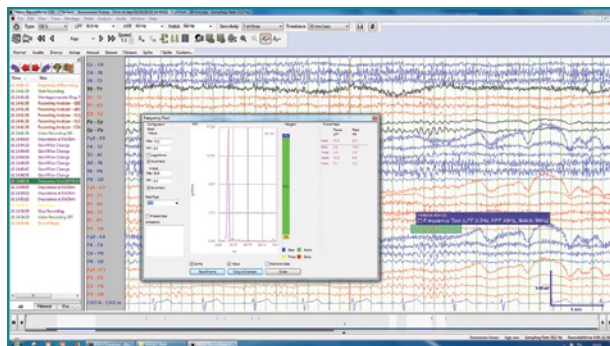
File Edit View Trace Montage Notes Analysis Audio Window Help

Type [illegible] LFF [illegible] HFF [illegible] Notch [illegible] Sensitivity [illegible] Timebase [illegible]

Normal Audio Emory Artrep Annual Seizure Tfr/sens Spike Custom

Time Title

Frequency Tool

Fp1 - F3
F3 - C3
C3 - P3
P3 - O1
Fp2 - F4
F4 - C4
C4 - P4
P4 - O2
Fp1 - F7
F7 - T3
T3 - T5
T5 - O1
Fp2 - F8
F8 - T4
T4 - T6
T6 - O2
Fz - Cz
Cz - Pz

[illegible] Frequency Tool LFF 0.3Hz, HFF 40Hz, Notch 60Hz

Apply Frequency Copy to Clipboard Close

100 uV
1 sec